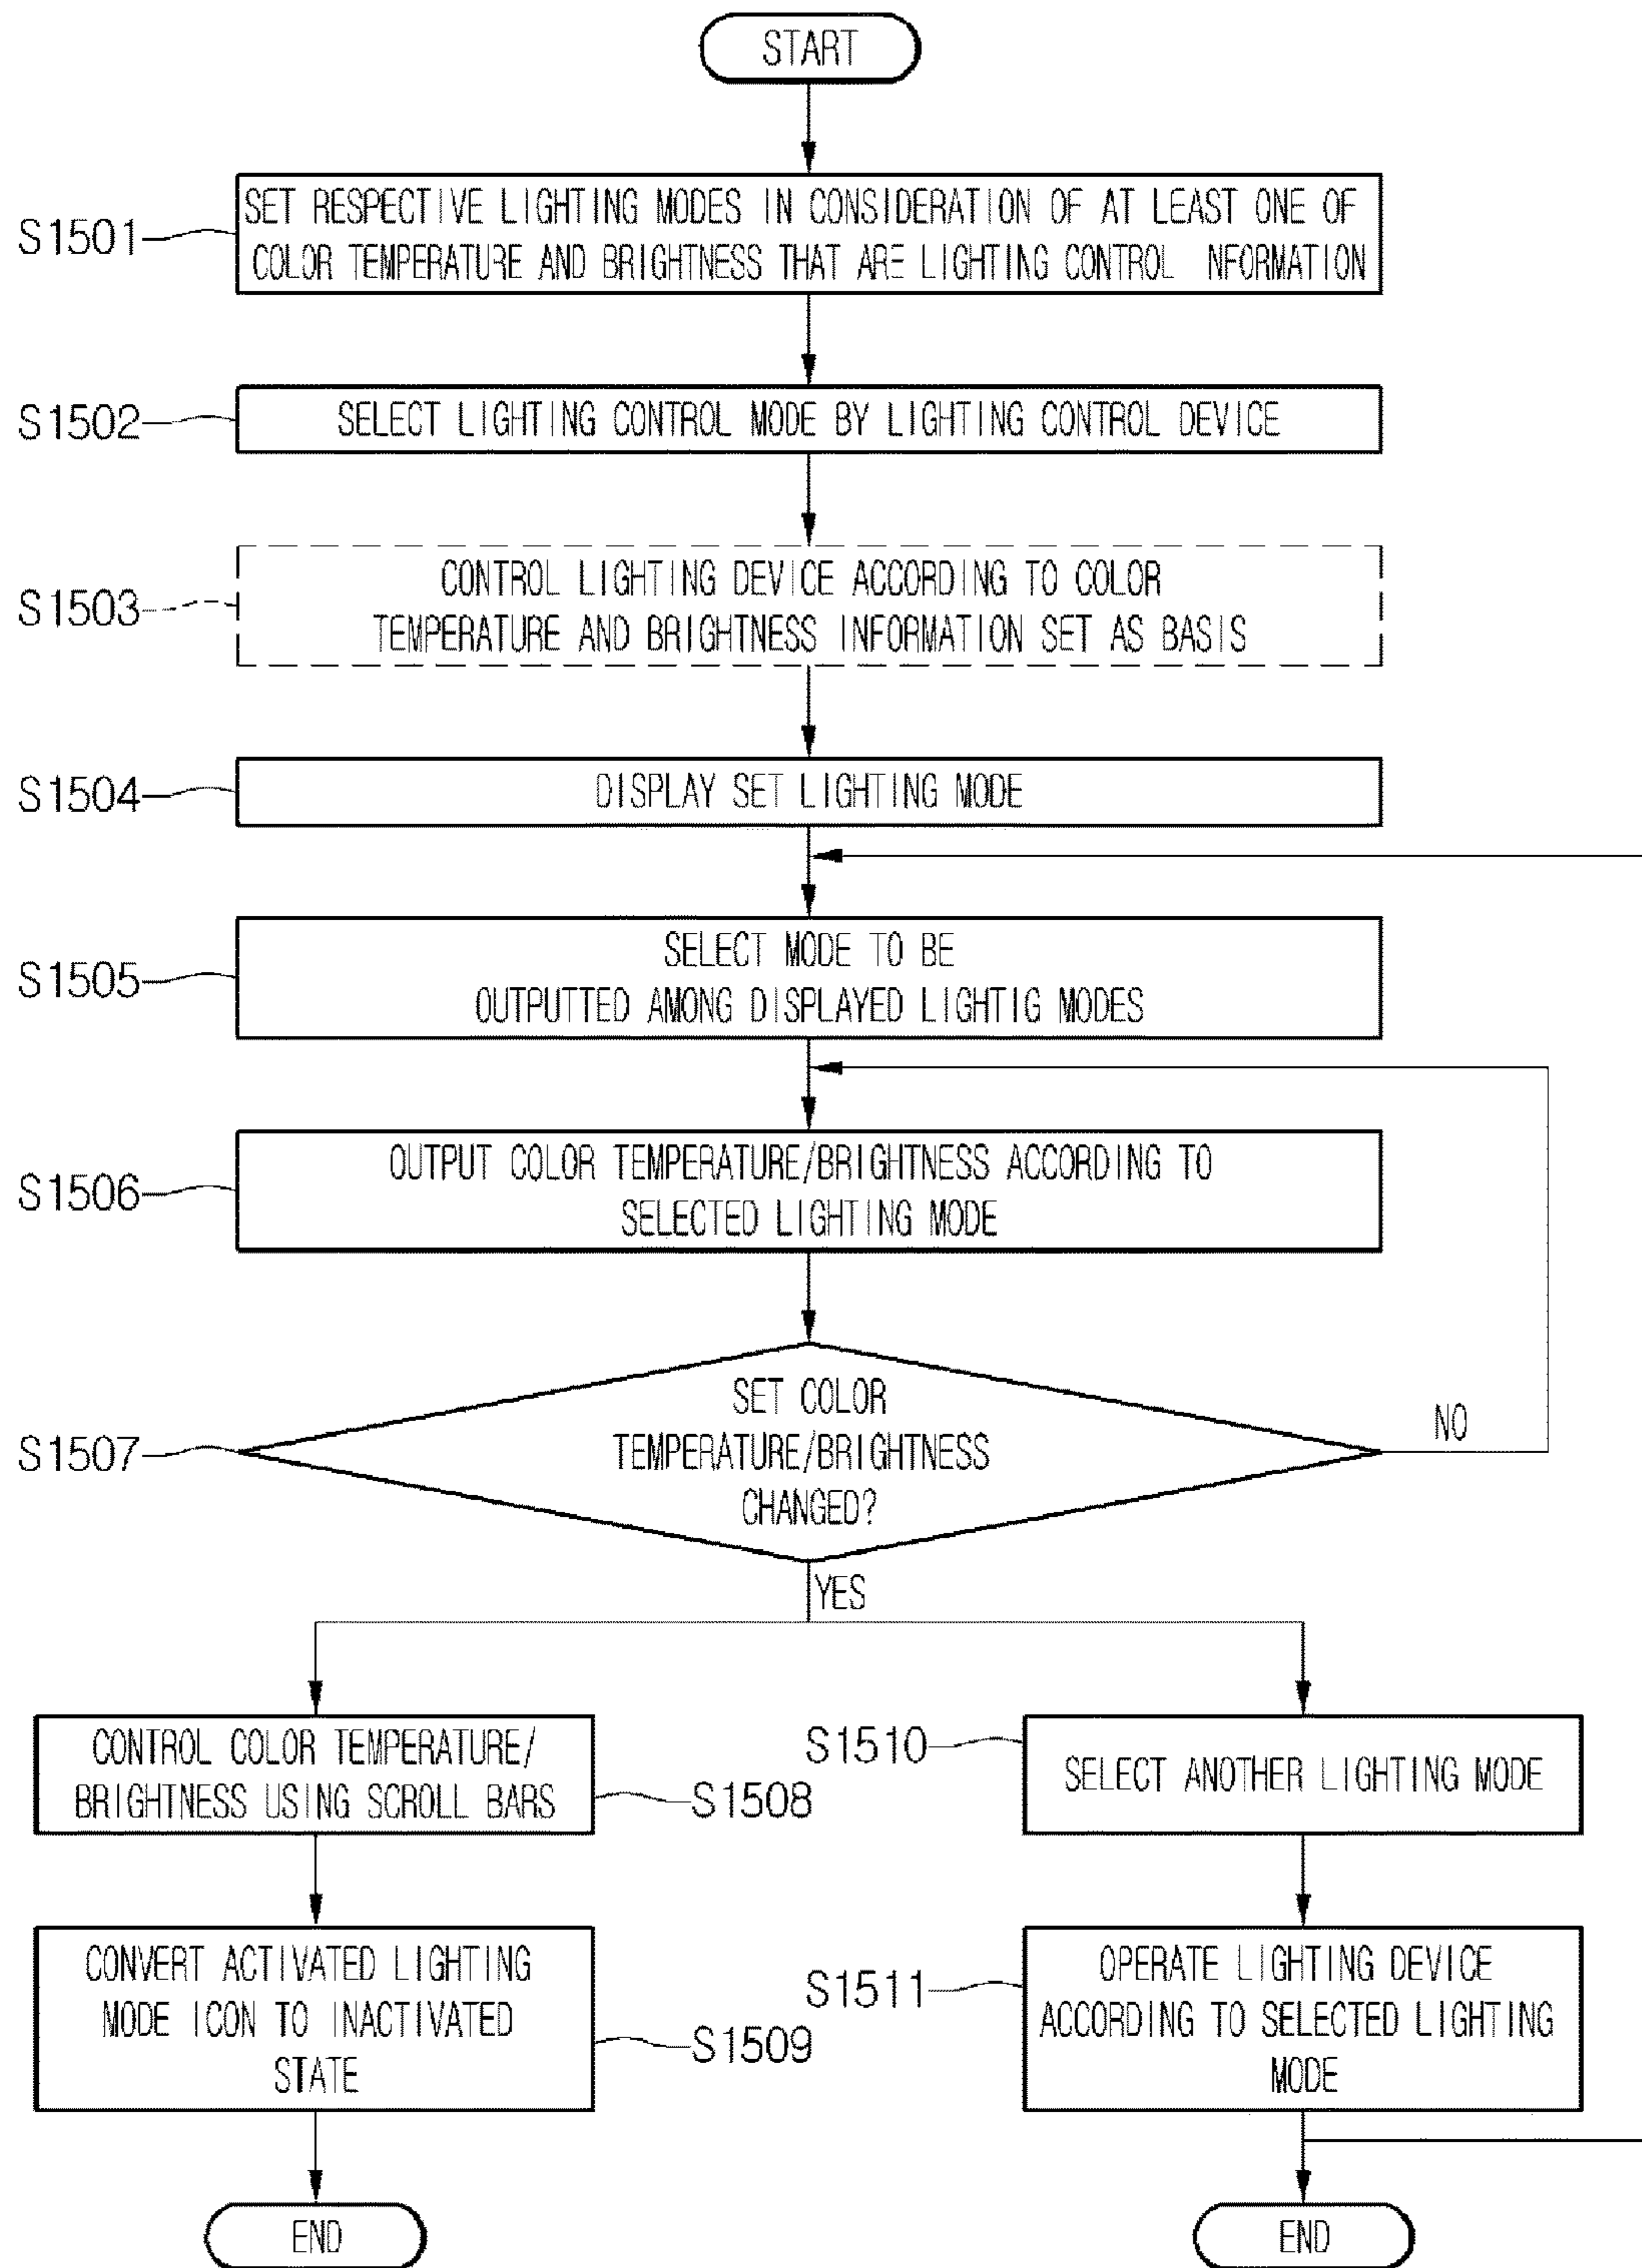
START

S1501

SET RESPECTIVE LIGHTING MODES IN CONSIDERATION OF AT LEAST ONE OF COLOR TEMPERATURE AND BRIGHTNESS THAT ARE LIGHTING CONTROL NFORMATION

S1502

SELECT LIGHTING CONTROL MODE BY LIGHTING CONTROL DEVICE

S1503

CONTROL LIGHTING DEVICE ACCORDING TO COLOR TEMPERATURE AND BRIGHTNESS INFORMATION SET AS BASIS

S1504

DISPLAY SET LIGHTING MODE

S1505

SELECT MODE TO BE OUTPUTTED AMONG DISPLAYED LIGHTIG MODES

S1506

OUTPUT COLOR TEMPERATURE/BRIGHTNESS ACCORDING TO SELECTED LIGHTING MODE

S1507

SET COLOR TEMPERATURE/BRIGHTNESS CHANGED?

NO

YES

CONTROL COLOR TEMPERATURE/ BRIGHTNESS USING SCROLL BARS

S1508

S1510

SELECT ANOTHER LIGHTING MODE

CONVERT ACTIVATED LIGHTING MODE ICON TO INACTIVATED STATE

S1509

S1511

OPERATE LIGHTING DEVICE ACCORDING TO SELECTED LIGHTING MODE

END

END